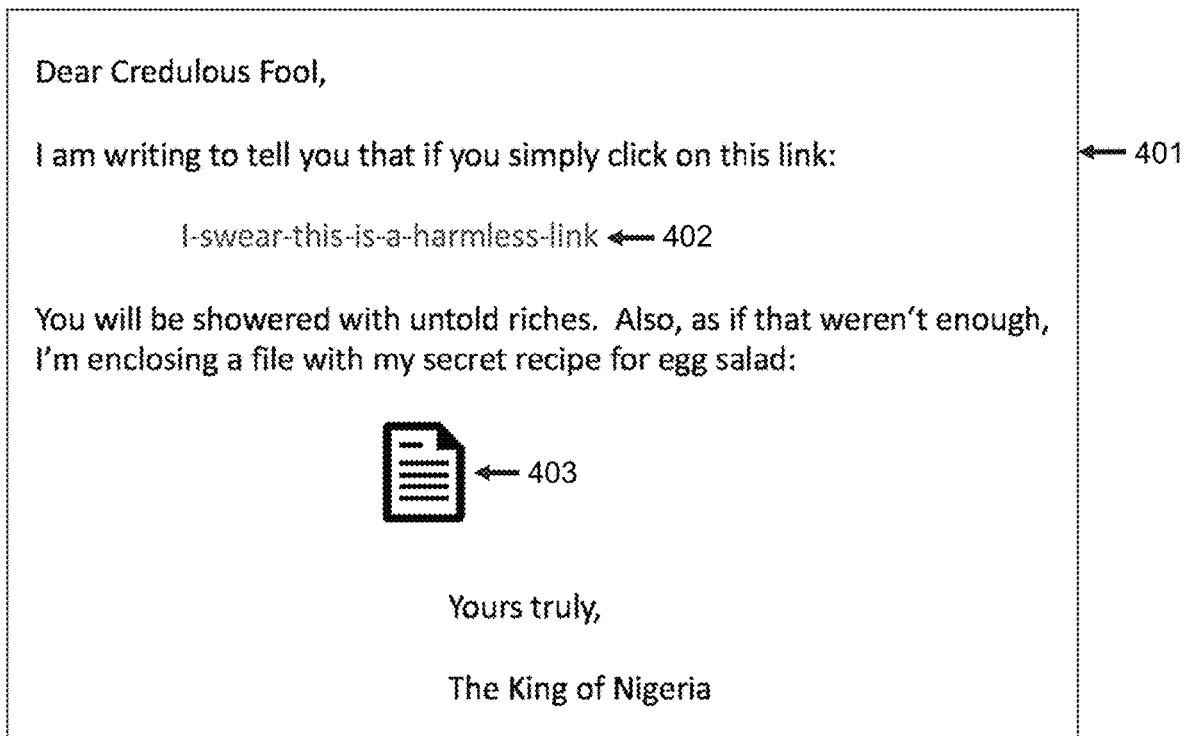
Dear Credulous Fool,

I am writing to tell you that if you simply click on this link:

401

I-swear-this-is-a-harmless-link 402

You will be showered with untold riches. Also, as if that weren't enough, I'm enclosing a file with my secret recipe for egg salad:

403

Yours truly,

The King of Nigeria